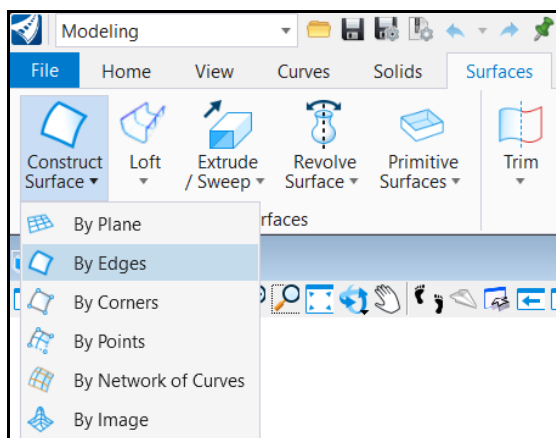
Modeling

File
Home
View
Curves
Solids
Surfaces

Construct Surface ▾
Loft ▾
Extrude / Sweep ▾
Revolve Surface ▾
Primitive Surfaces ▾
Trim ▾

rfaces

By Plane
By Edges
By Corners
By Points
By Network of Curves
By Image